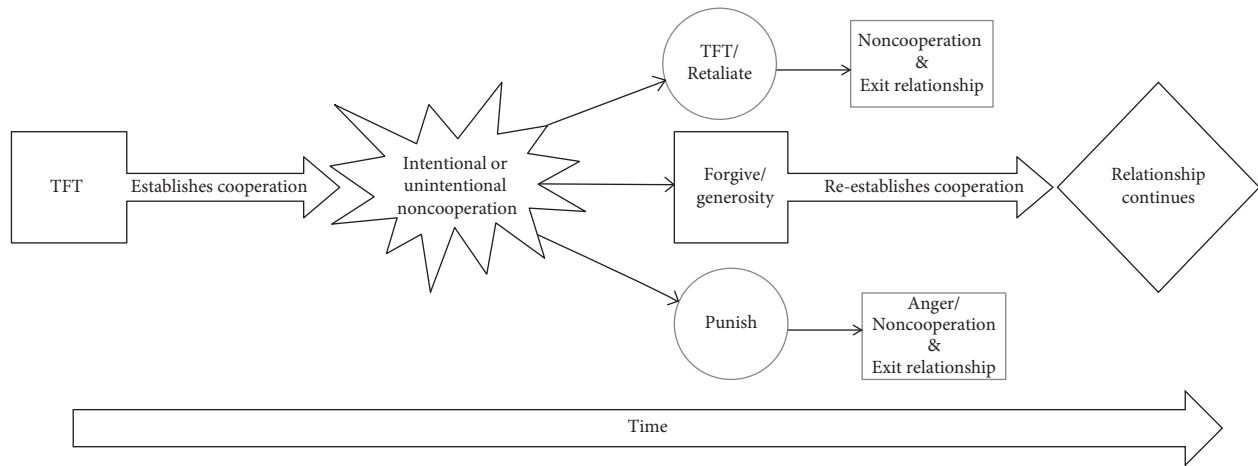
TFT

Establishes cooperation

Intentional or unintentional noncooperation

TFT/ Retaliate

Noncooperation & Exit relationship

Forgive/ generosity

Re-establishes cooperation

Relationship continues

Punish

Anger/ Noncooperation & Exit relationship

Time